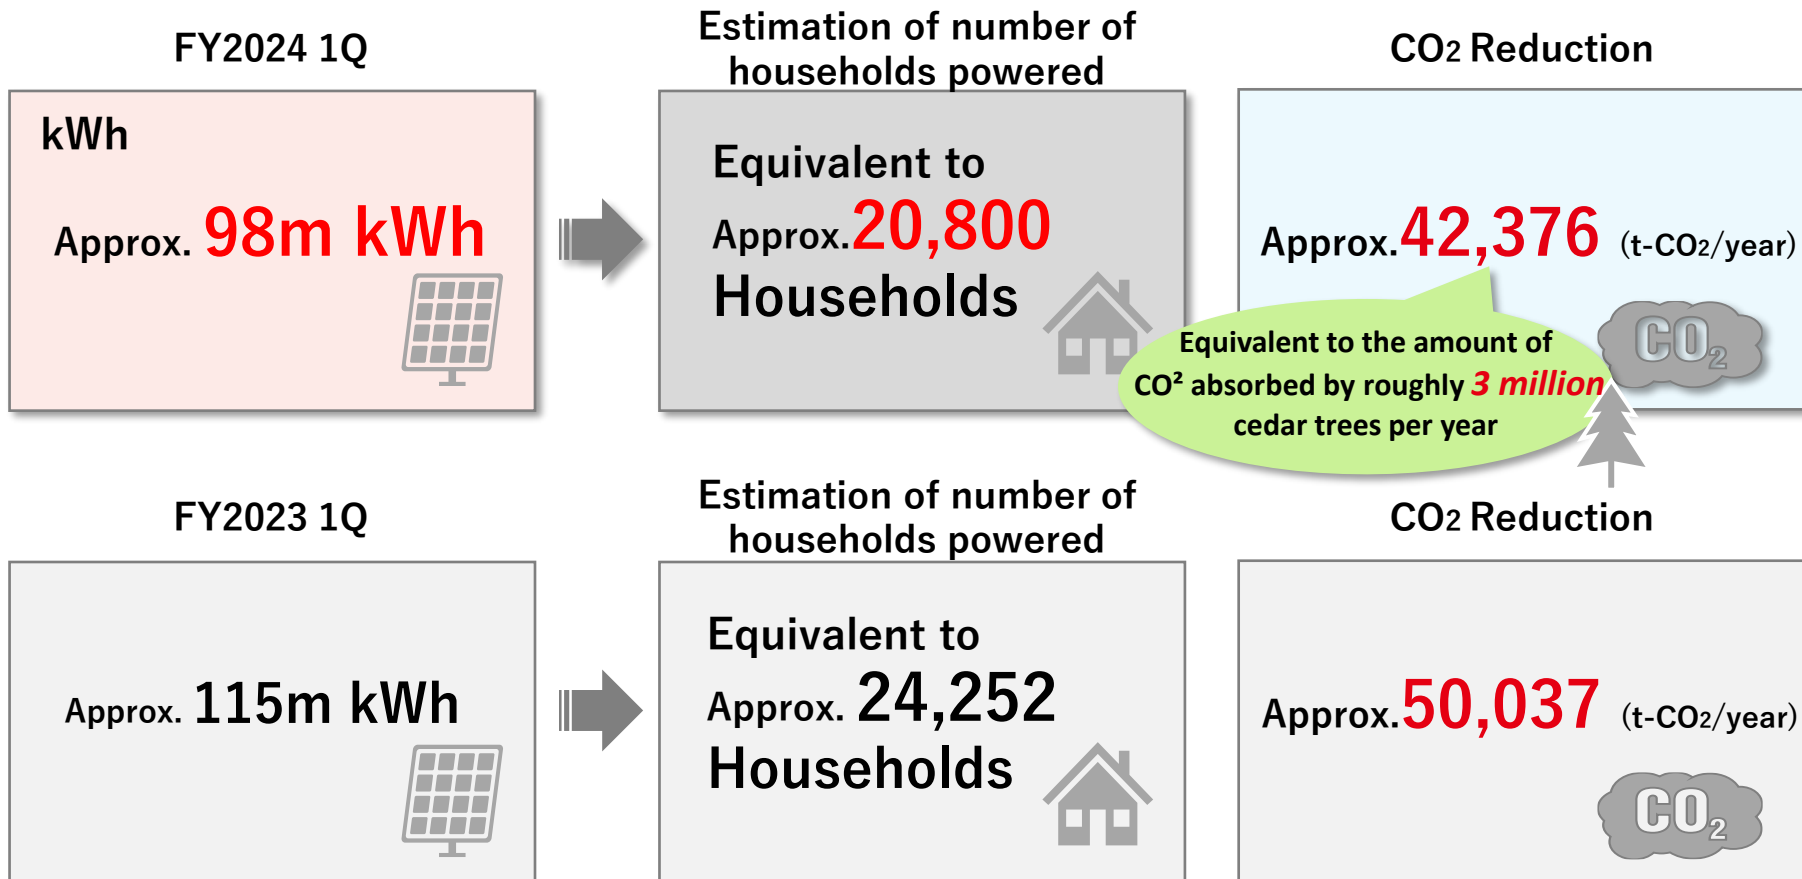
FY2024 1Q

kWh

Approx. 98m kWh

Estimation of number of households powered

Equivalent to Approx.20,800 Households

$CO_2$ Reduction

Approx.42,376 (t-$CO_2$/year)

$CO_2$

Equivalent to the amount of CO² absorbed by roughly 3 million cedar trees per year

FY2023 1Q

Approx. 115m kWh

Estimation of number of households powered

Equivalent to Approx. 24,252 Households

$CO_2$ Reduction

Approx.50,037 (t-$CO_2$/year)

$CO_2$